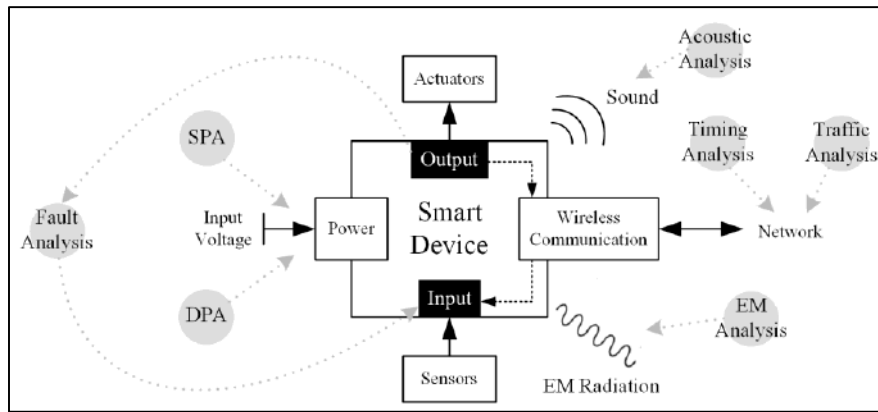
Acoustic Analysis

Actuators

Sound

SPA

Output

Timing Analysis

Traffic Analysis

Fault Analysis

Input Voltage

Power

Smart Device

Wireless Communication

Network

Input

DPA

EM Analysis

Sensors

EM Radiation